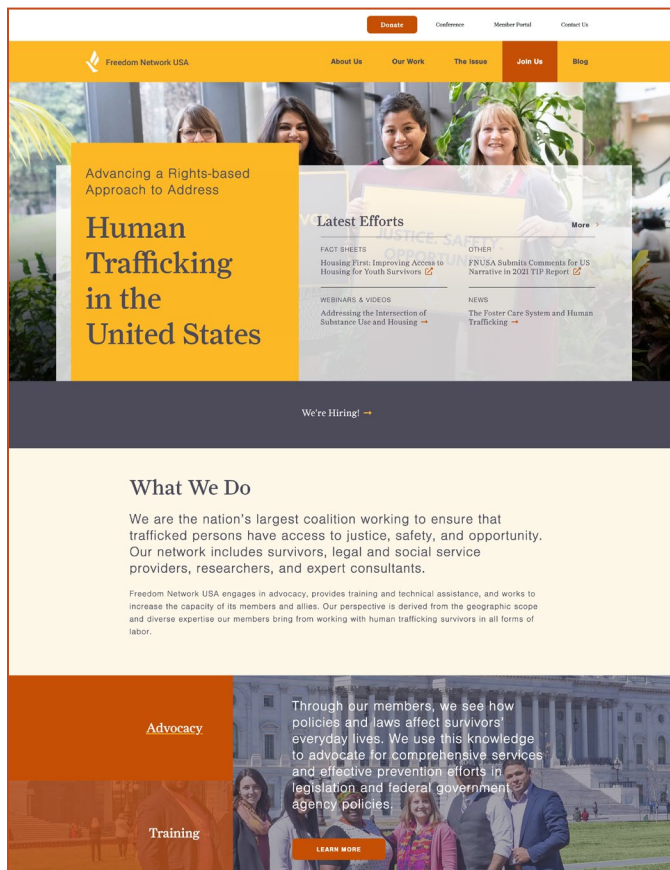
Donate
Conference
Member Portal
Contact Us

Freedom Network USA

About Us
Our Work
The Issue
Join Us
Blog

Advancing a Rights-based Approach to Address

Human Trafficking in the United States

Latest Efforts
More

FACT SHEETS
Housing First: Improving Access to Housing for Youth Survivors

OTHER
FNUSA Submits Comments for US Narrative in 2021 TIP Report

WEBINARS & VIDEOS
Addressing the Intersection of Substance Use and Housing →

NEWS
The Foster Care System and Human Trafficking →

We're Hiring! →

What We Do

We are the nation's largest coalition working to ensure that trafficked persons have access to justice, safety, and opportunity. Our network includes survivors, legal and social service providers, researchers, and expert consultants.

Freedom Network USA engages in advocacy, provides training and technical assistance, and works to increase the capacity of its members and allies. Our perspective is derived from the geographic scope and diverse expertise our members bring from working with human trafficking survivors in all forms of labor.

Advocacy

Training

Through our members, we see how policies and laws affect survivors' everyday lives. We use this knowledge to advocate for comprehensive services and effective prevention efforts in legislation and federal government agency policies.

LEARN MORE